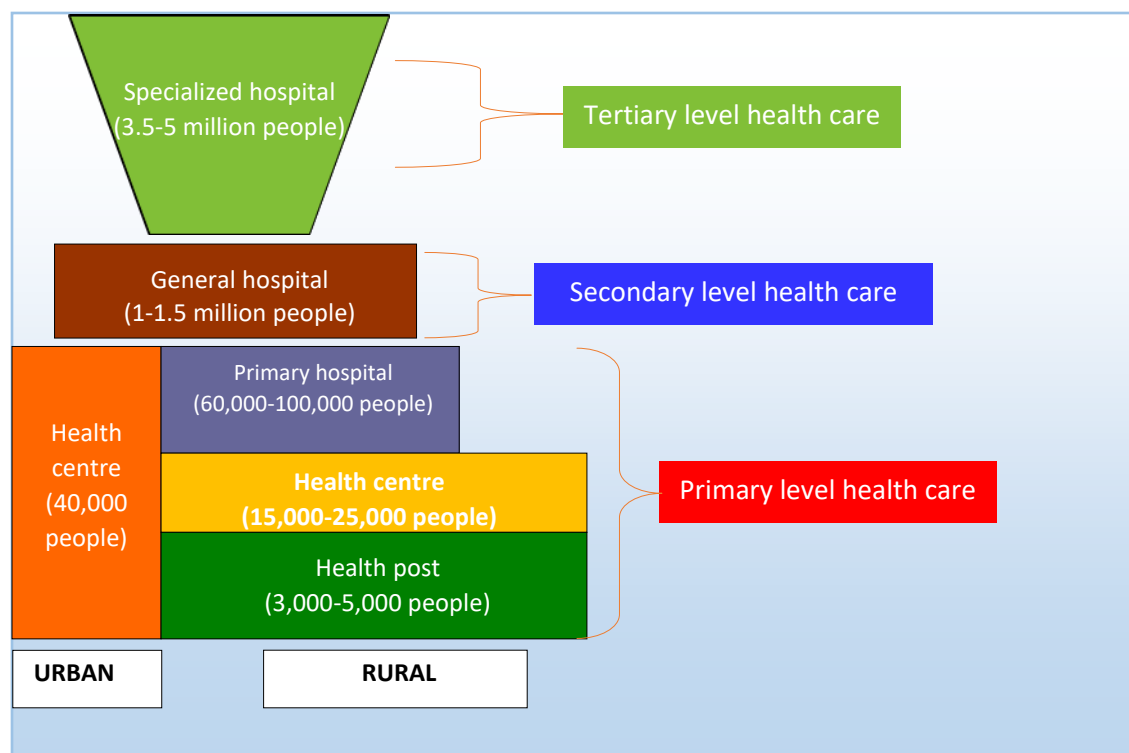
Specialized hospital
(3.5-5 million people)

Tertiary level health care

General hospital
(1-1.5 million people)

Secondary level health care

Health centre
(40,000 people)

Primary hospital
(60,000-100,000 people)

Health centre
(15,000-25,000 people)

Health post
(3,000-5,000 people)

Primary level health care

URBAN

RURAL